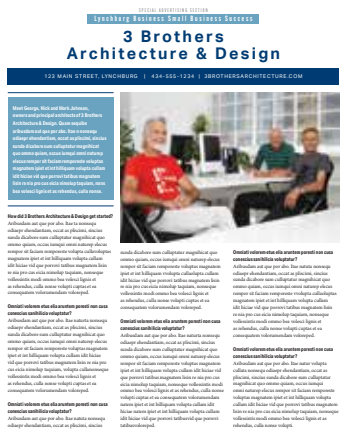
SPECIAL ADVERTISING SECTION
Lynchburg Business Small Business Success

3 Brothers Architecture & Design

123 MAIN STREET, LYNCHBURG | 434-555-1234 | 3BROTHERSARCHITECTURE.COM

Meet George, Rick and Mark Johnson, owners and principal architects of 3 Brothers Architecture & Design. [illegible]

How did 3 Brothers Architecture & Design get started?
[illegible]

Omniati volorem etus eila aruntem porenti non cusa consecius sanihilicia volupitatur?
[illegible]

Omniati volorem etus eila aruntem porenti non cusa consecius sanihilicia volupitatur?
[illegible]

Omniati volorem etus eila aruntem porenti non cusa consecius sanihilicia volupitatur?
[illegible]

Omniati volorem etus eila aruntem porenti non cusa consecius sanihilicia volupitatur?
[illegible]

Omniati volorem etus eila aruntem porenti non cusa consecius sanihilicia volupitatur?
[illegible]

Omniati volorem etus eila aruntem porenti non cusa consecius sanihilicia volupitatur?
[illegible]